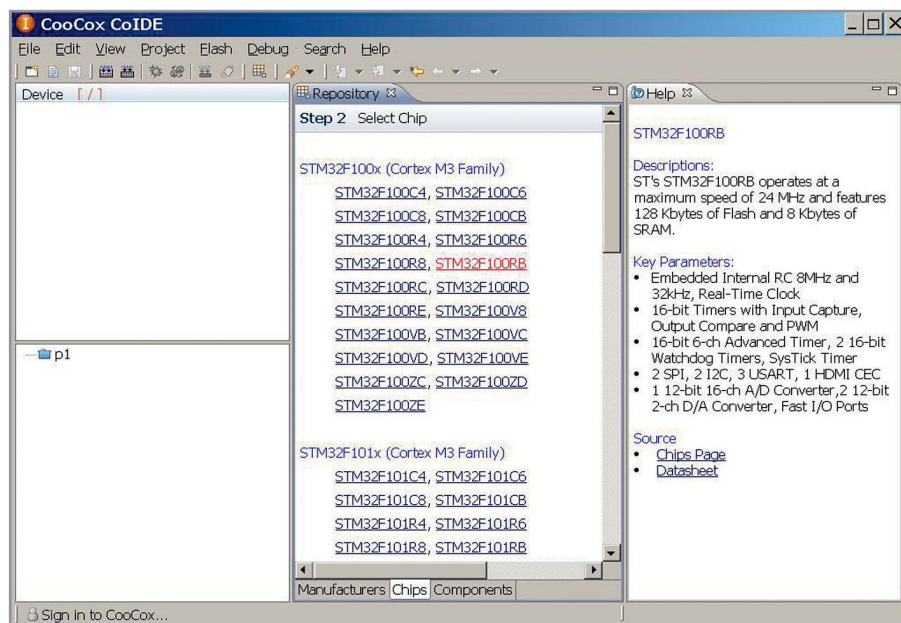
CooCox CoIDE

File Edit View Project Flash Debug Search Help

Device [ / ]

p1

Repository

Step 2 Select Chip

STM32F100x (Cortex M3 Family)

STM32F100C4, STM32F100C6
STM32F100C8, STM32F100CB
STM32F100R4, STM32F100R6
STM32F100R8, STM32F100RB
STM32F100RC, STM32F100RD
STM32F100RE, STM32F100V8
STM32F100VB, STM32F100VC
STM32F100VD, STM32F100VE
STM32F100ZC, STM32F100ZD
STM32F100ZE

STM32F101x (Cortex M3 Family)

STM32F101C4, STM32F101C6
STM32F101C8, STM32F101CB
STM32F101R4, STM32F101R6
STM32F101R8, STM32F101RB

Manufacturers Chips Components

Help

STM32F100RB

Descriptions:
ST's STM32F100RB operates at a maximum speed of 24 MHz and features 128 Kbytes of Flash and 8 Kbytes of SRAM.

Key Parameters:
• Embedded Internal RC 8MHz and 32kHz, Real-Time Clock
• 16-bit Timers with Input Capture, Output Compare and PWM
• 16-bit 6-ch Advanced Timer, 2 16-bit Watchdog Timers, SysTick Timer
• 2 SPI, 2 I2C, 3 USART, 1 HDMI CEC
• 1 12-bit 16-ch A/D Converter,2 12-bit 2-ch D/A Converter, Fast I/O Ports

Source
• Chips Page
• Datasheet

Sign in to CooCox...